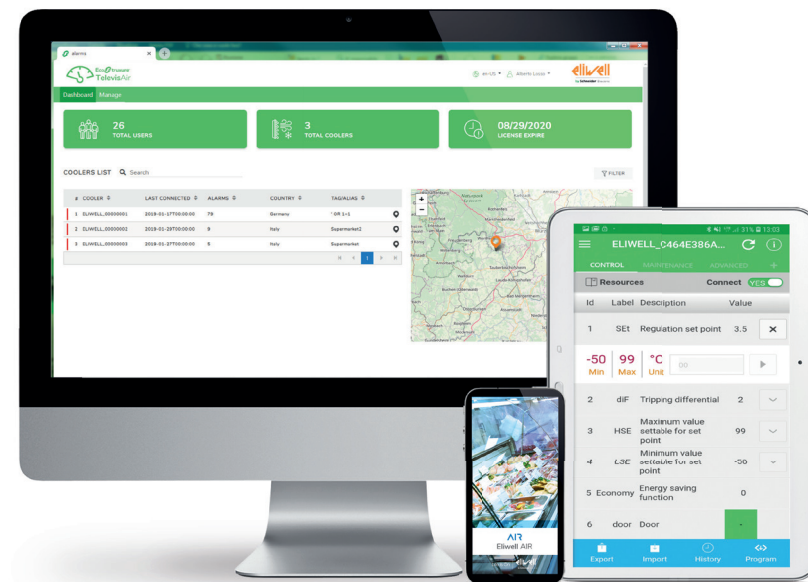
alarms

TelevisAir

en-US ▾ Alberto Losso ▾

eliwell

Dashboard Manage

26
TOTAL USERS

3
TOTAL COOLERS

08/29/2020
LICENSE EXPIRE

COOLERS LIST Search

FILTER

| # | COOLER | LAST CONNECTED | ALARMS | COUNTRY | TAG/ALIAS |
|---|---|---|---|---|---|
| 1 | ELIWELL_00000001 | 2019-01-17T00:00:00 | 78 | Germany | ' OR 1=1 |
| 2 | ELIWELL_00000002 | 2019-01-23T00:00:00 | 0 | Italy | Supermarket2 |
| 3 | ELIWELL_00000003 | 2018-01-27T00:00:00 | 0 | Italy | Supermarket |

ELIWELL_C464E386A...

CONTROL MAINTENANCE ADVANCED

Resources Connect YES

| Id | Label | Desciption | Value |
|---|---|---|---|
| 1 | SEt | Regulation set point | 3.5 |
| 2 | diF | Trippng differential | 2 |
| 3 | HSE | Maximum value settable for set point | 99 |
| 4 | LSE | Minimum value settable for set point | -50 |
| 5 | Economy | Energy saving function | 0 |
| 6 | door | Door | - |

-50 Min 99 Max °C Unit 00

Export Import History Program

AIR
Eliwell AIR